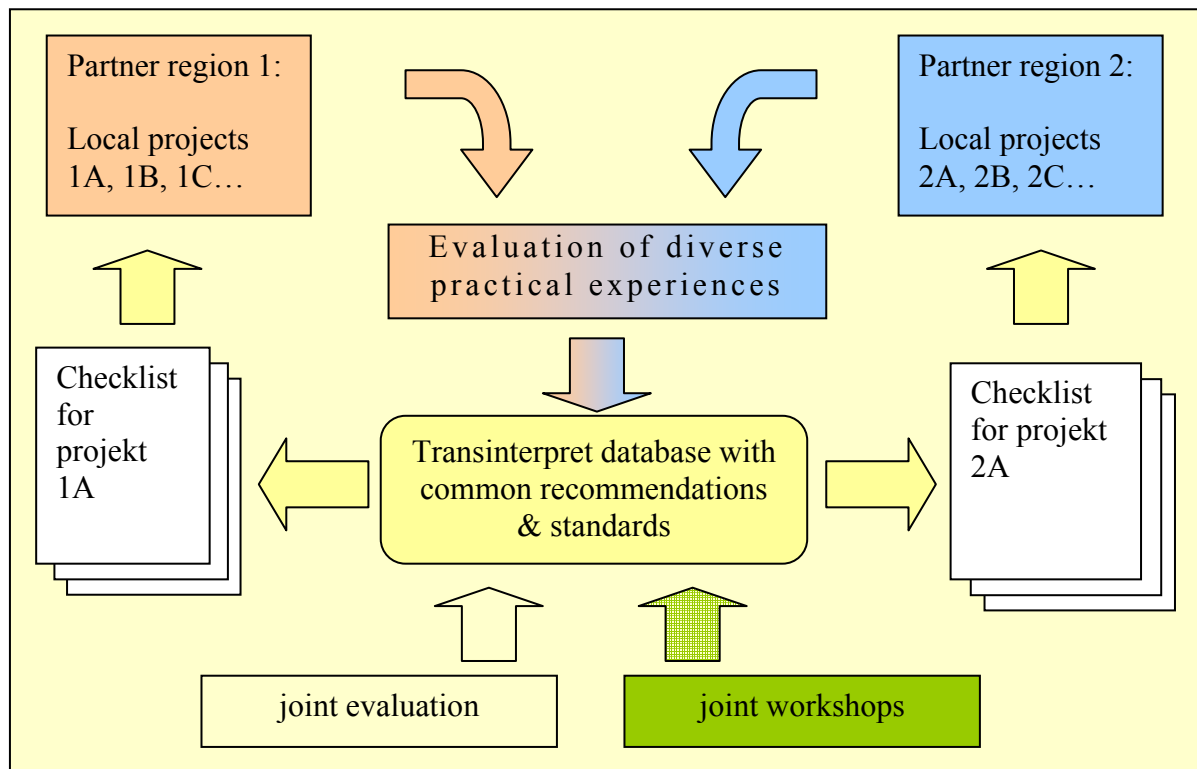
Partner region 1:

Local projects 1A, 1B, 1C…

Partner region 2:

Local projects 2A, 2B, 2C…

Evaluation of diverse practical experiences

Checklist for projekt 1A

Transinterpret database with common recommendations & standards

Checklist for projekt 2A

joint evaluation

joint workshops